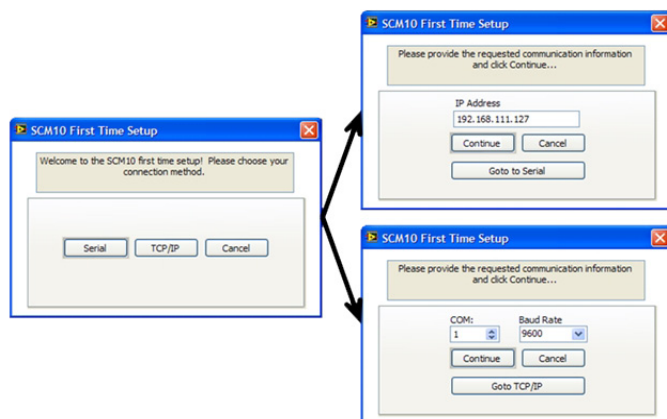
SCM10 First Time Setup

Welcome to the SCM10 first time setup! Please choose your connection method.

Serial TCP/IP Cancel

SCM10 First Time Setup

Please provide the requested communication information and click Continue...

IP Address
192.168.111.127

Continue Cancel

Goto to Serial

SCM10 First Time Setup

Please provide the requested communication information and click Continue...

COM: Baud Rate
1 9600

Continue Cancel

Goto TCP/IP